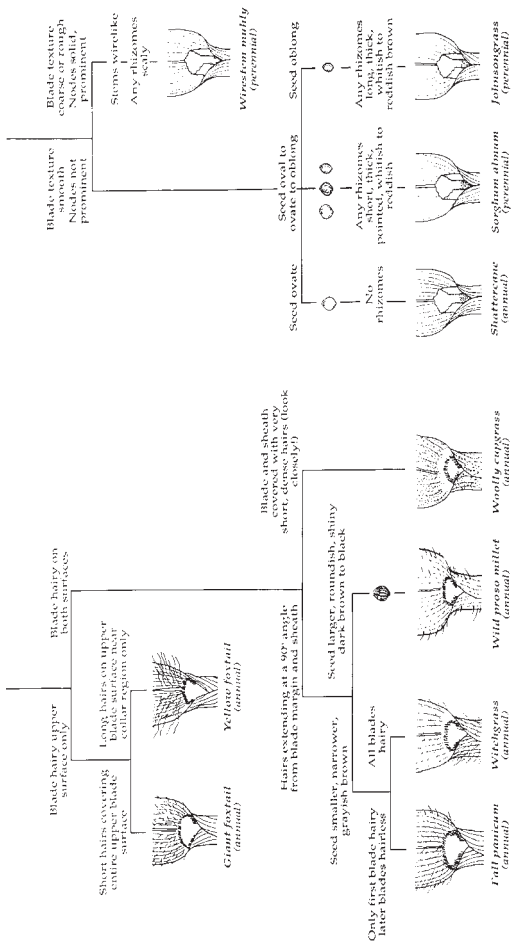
Blade hairy upper surface only

Short hairs covering entire upper blade surface

Giant foxtail (annual)

Long hairs on upper blade surface near collar region only

Yellow foxtail (annual)

Blade hairy on both surfaces

Hairs extending at a 90° angle from blade margin and sheath

Seed smaller, narrower, grayish brown

Only first blade hairy later blades hairless

Fall panicum (annual)

All blades hairy

Witchgrass (annual)

Seed larger, roundish, shiny dark brown to black

Wild proso millet (annual)

Blade and sheath covered with very short, dense hairs (look closely!)

Woolly cupgrass (annual)

Blade texture smooth Nodes not prominent

Seed ovate

No rhizomes

Shattercane (annual)

Seed oval to ovate to oblong

Any rhizomes short, thick, pointed, whitish to reddish

Sorghum almum (perennial)

Seed oblong

Any rhizomes long, thick, whitish to reddish brown

Johnsongrass (perennial)

Blade texture coarse or rough Nodes solid, Prominent

Stems wirelike

Any rhizomes scaly

Wirestem muhly (perennial)